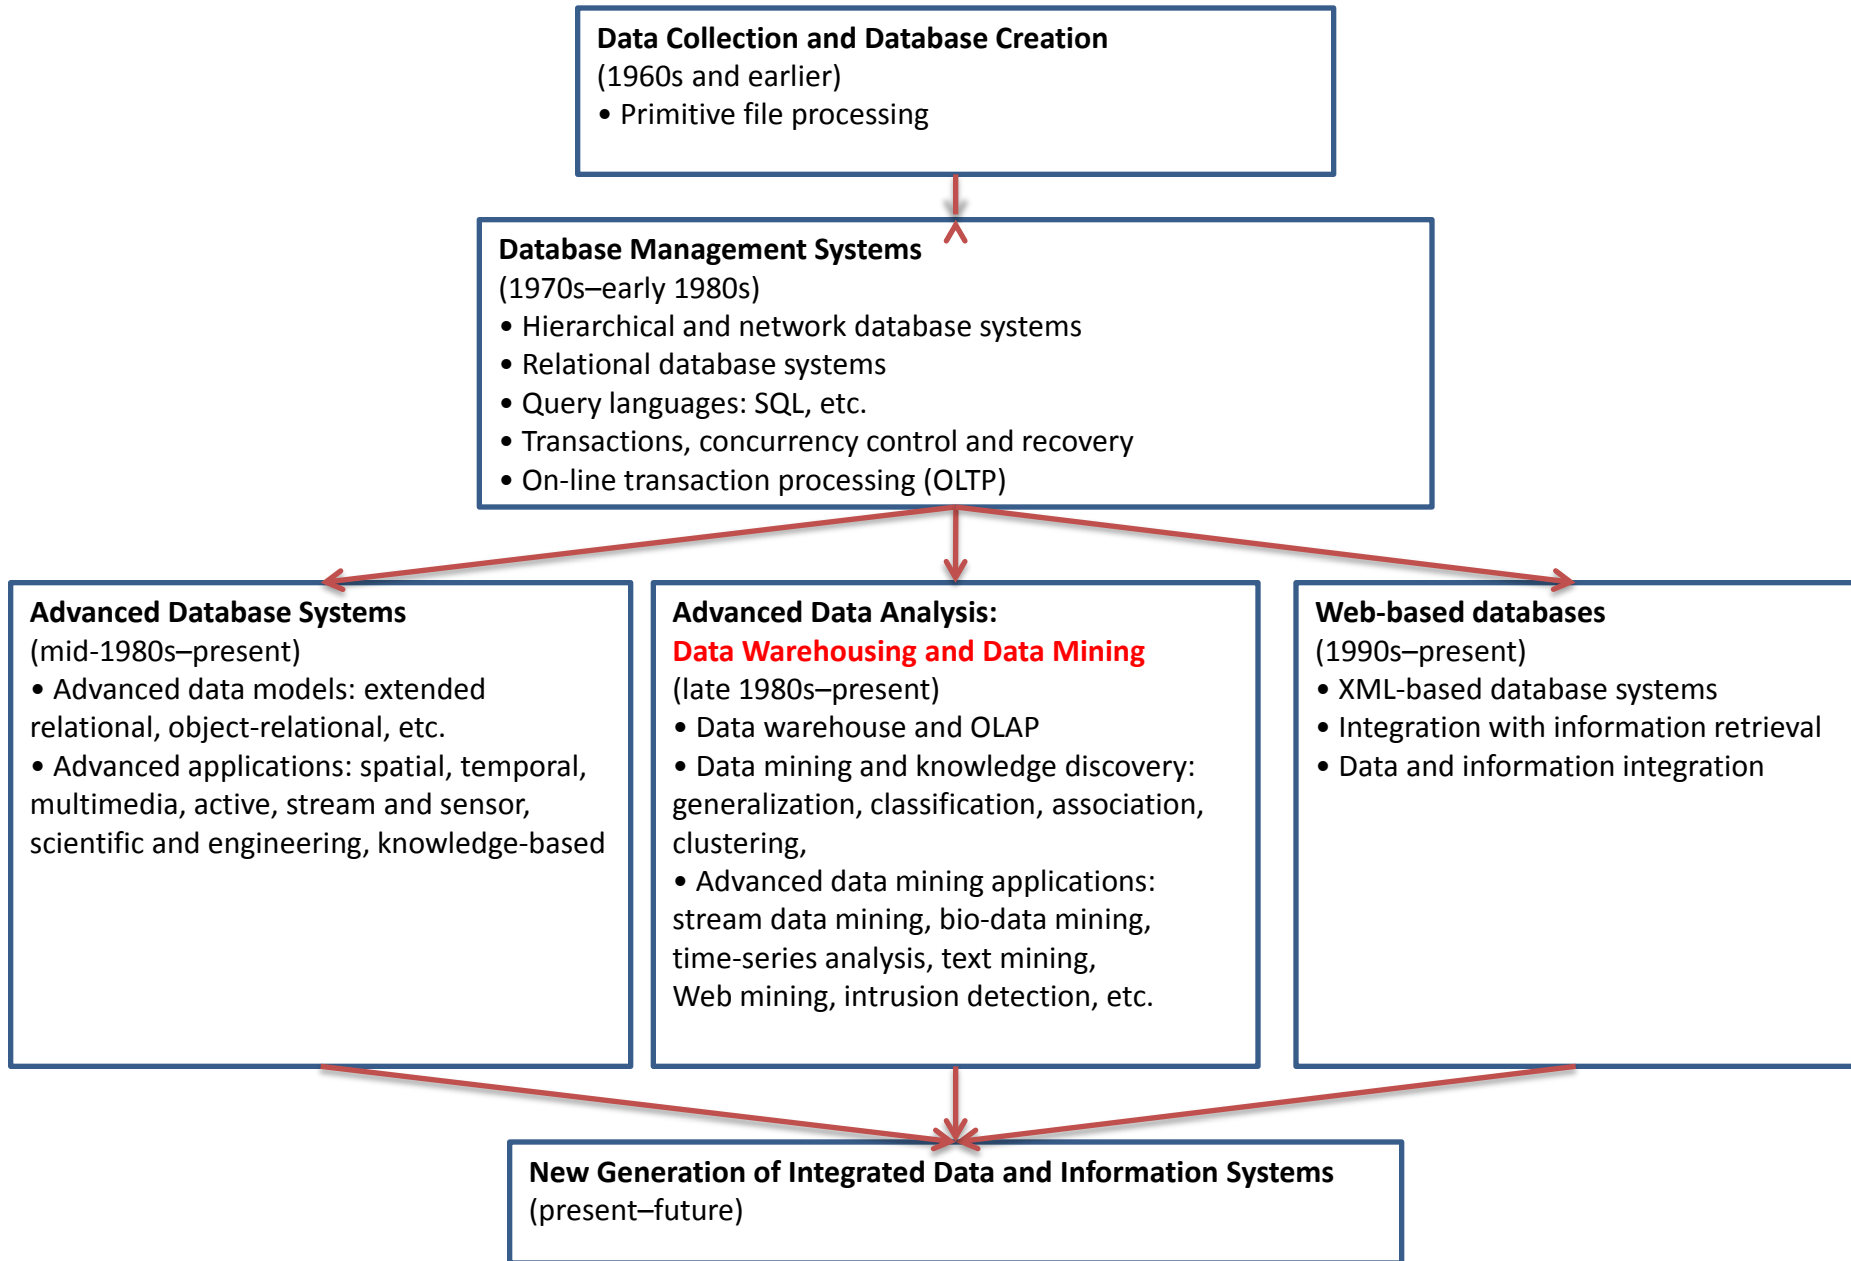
**Data Collection and Database Creation**
(1960s and earlier)
• Primitive file processing

**Database Management Systems**
(1970s–early 1980s)
• Hierarchical and network database systems
• Relational database systems
• Query languages: SQL, etc.
• Transactions, concurrency control and recovery
• On-line transaction processing (OLTP)

**Advanced Database Systems**
(mid-1980s–present)
• Advanced data models: extended relational, object-relational, etc.
• Advanced applications: spatial, temporal, multimedia, active, stream and sensor, scientific and engineering, knowledge-based

**Advanced Data Analysis:**
**Data Warehousing and Data Mining**
(late 1980s–present)
• Data warehouse and OLAP
• Data mining and knowledge discovery: generalization, classification, association, clustering,
• Advanced data mining applications: stream data mining, bio-data mining, time-series analysis, text mining, Web mining, intrusion detection, etc.

**Web-based databases**
(1990s–present)
• XML-based database systems
• Integration with information retrieval
• Data and information integration

**New Generation of Integrated Data and Information Systems**
(present–future)